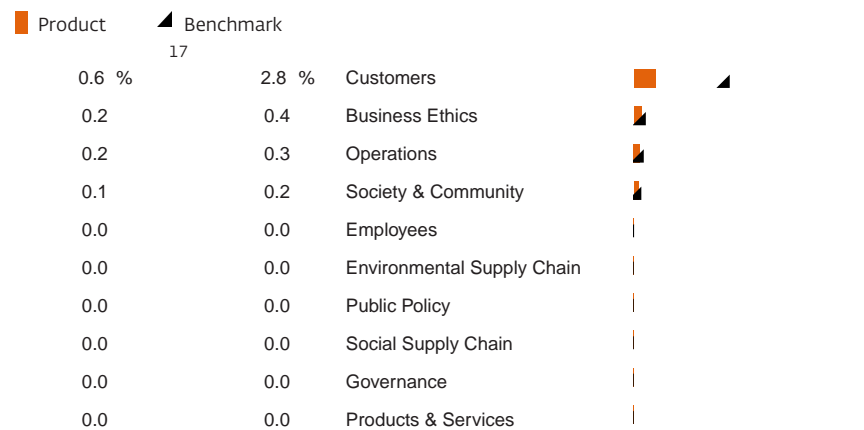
Product Benchmark
17

| | | |
|---|---|---|
| 0.6 % | 2.8 % | Customers |
| 0.2 | 0.4 | Business Ethics |
| 0.2 | 0.3 | Operations |
| 0.1 | 0.2 | Society & Community |
| 0.0 | 0.0 | Employees |
| 0.0 | 0.0 | Environmental Supply Chain |
| 0.0 | 0.0 | Public Policy |
| 0.0 | 0.0 | Social Supply Chain |
| 0.0 | 0.0 | Governance |
| 0.0 | 0.0 | Products & Services |